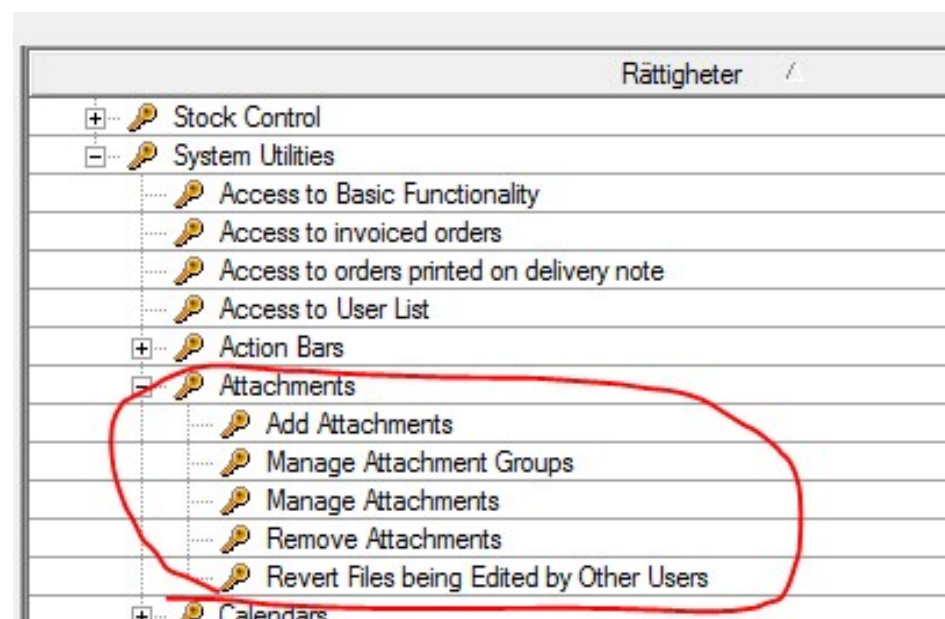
Rättigheter

Stock Control
System Utilities
Access to Basic Functionality
Access to invoiced orders
Access to orders printed on delivery note
Access to User List
Action Bars
Attachments
Add Attachments
Manage Attachment Groups
Manage Attachments
Remove Attachments
Revert Files being Edited by Other Users
Calendars